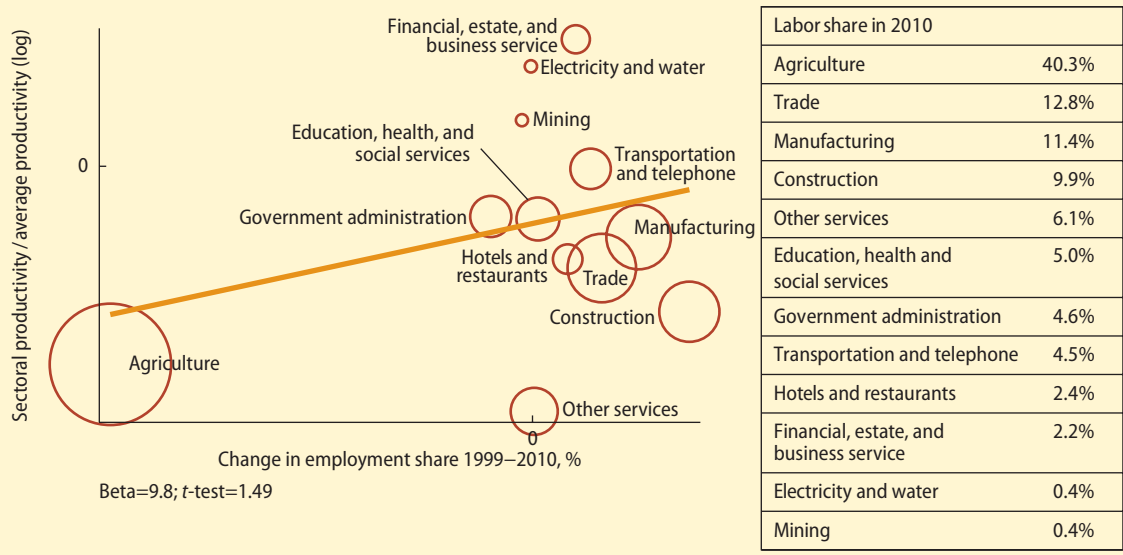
Sectoral productivity / average productivity (log)

Financial, estate, and business service

Electricity and water

Mining

Education, health, and social services

Transportation and telephone

0

Government administration

Manufacturing

Hotels and restaurants

Trade

Construction

Agriculture

Other services

0

Change in employment share 1999–2010, %

Beta=9.8; *t*-test=1.49

| Labor share in 2010 | |
|---|---|
| Agriculture | 40.3% |
| Trade | 12.8% |
| Manufacturing | 11.4% |
| Construction | 9.9% |
| Other services | 6.1% |
| Education, health and social services | 5.0% |
| Government administration | 4.6% |
| Transportation and telephone | 4.5% |
| Hotels and restaurants | 2.4% |
| Financial, estate, and business service | 2.2% |
| Electricity and water | 0.4% |
| Mining | 0.4% |